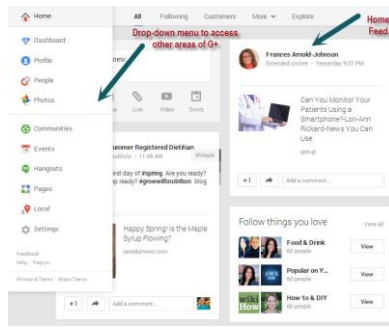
Home
Dashboard
Profile
People
Photos
Communities
Events
Hangouts
Pages
Local
Settings
Feedback
Help · Region
Privacy & Terms · Maps Terms

All Following Customers More Explore

Drop-down menu to access other areas of G+

Home Feed

new

Link Video Event

Summer Registered Dietitian
Publicly · 11:49 AM
#Maple
first day of #spring. Are you ready for #growwithnutrition blog

Happy Spring! Is the Maple Syrup Flowing?

+1

Add a comment...

Frances Arnold-Johnson
Extended circles · Yesterday 9:37 PM

Can You Monitor Your Patients Using a Smartphone?-Lori-Ann Rickard-News You Can Use

goo.gl

+1

Add a comment...

Follow things you love
View all
Food & Drink
60 people
View
Popular on Y...
60 people
View
How-to & DIY
60 people
View